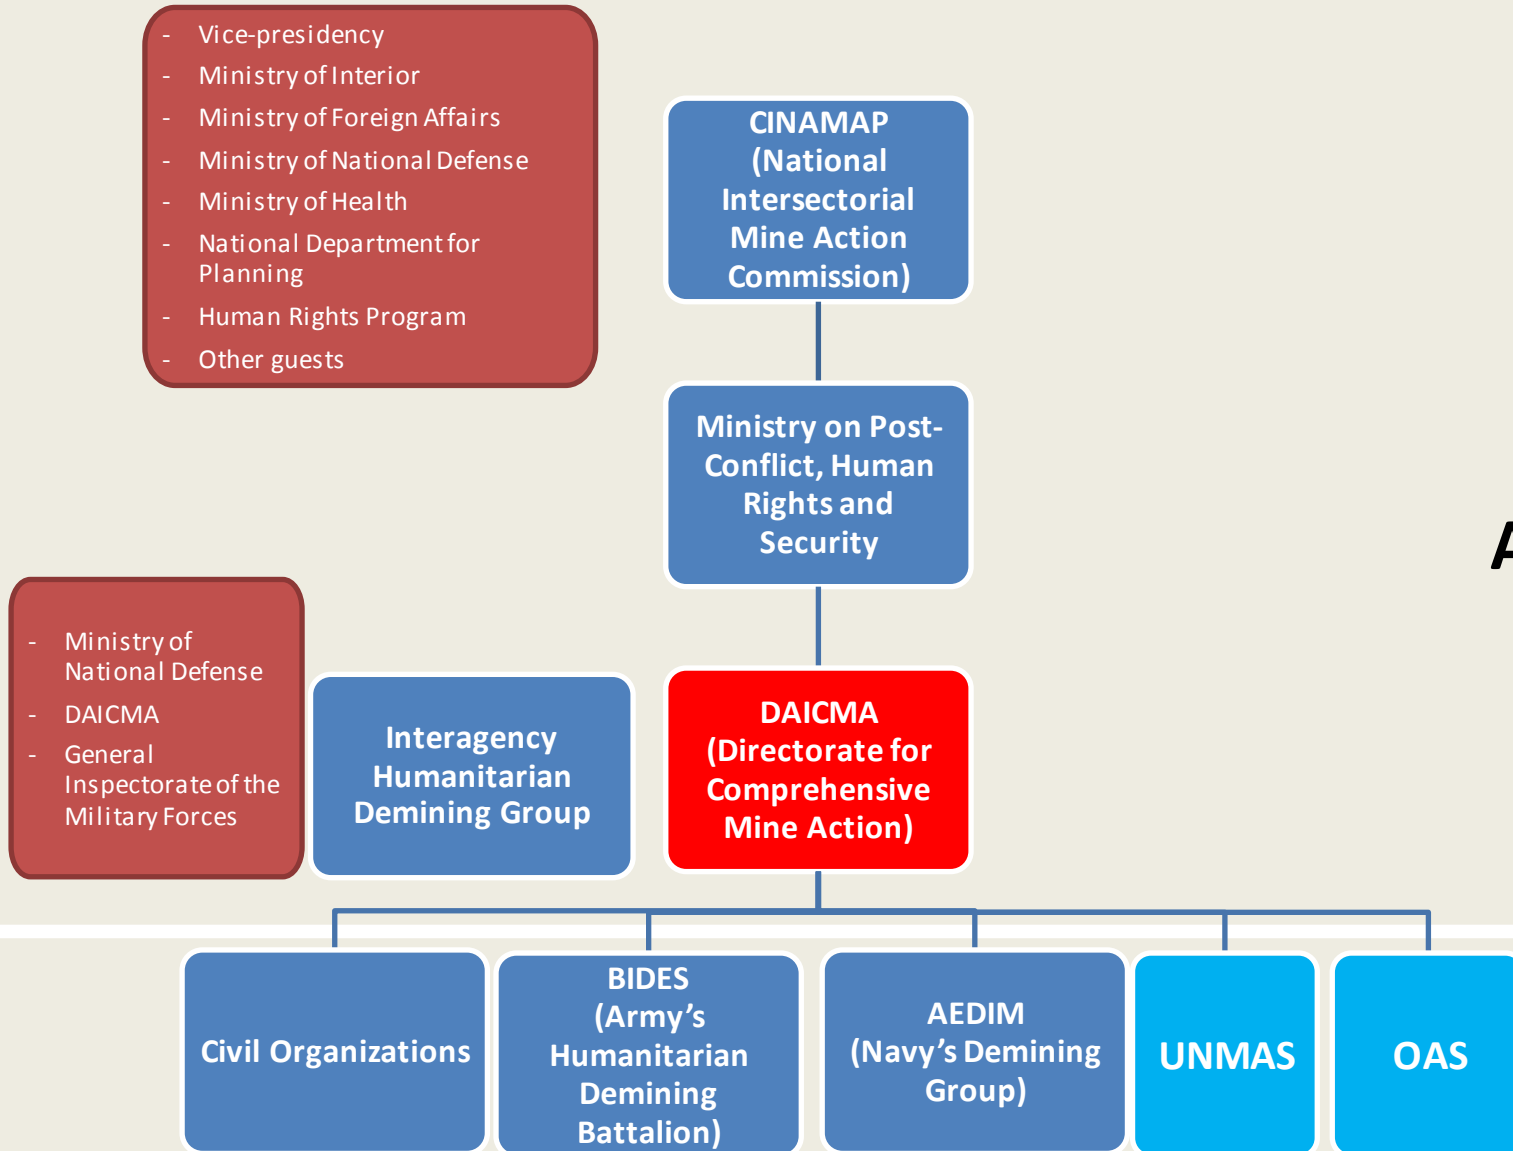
- Vice-presidency
- Ministry of Interior
- Ministry of Foreign Affairs
- Ministry of National Defense
- Ministry of Health
- National Department for Planning
- Human Rights Program
- Other guests

CINAMAP (National Intersectorial Mine Action Commission)

Ministry on Post-Conflict, Human Rights and Security

- Ministry of National Defense
- DAICMA
- General Inspectorate of the Military Forces

Interagency Humanitarian Demining Group

DAICMA (Directorate for Comprehensive Mine Action)

Civil Organizations

BIDES (Army's Humanitarian Demining Battalion)

AEDIM (Navy's Demining Group)

UNMAS

OAS

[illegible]